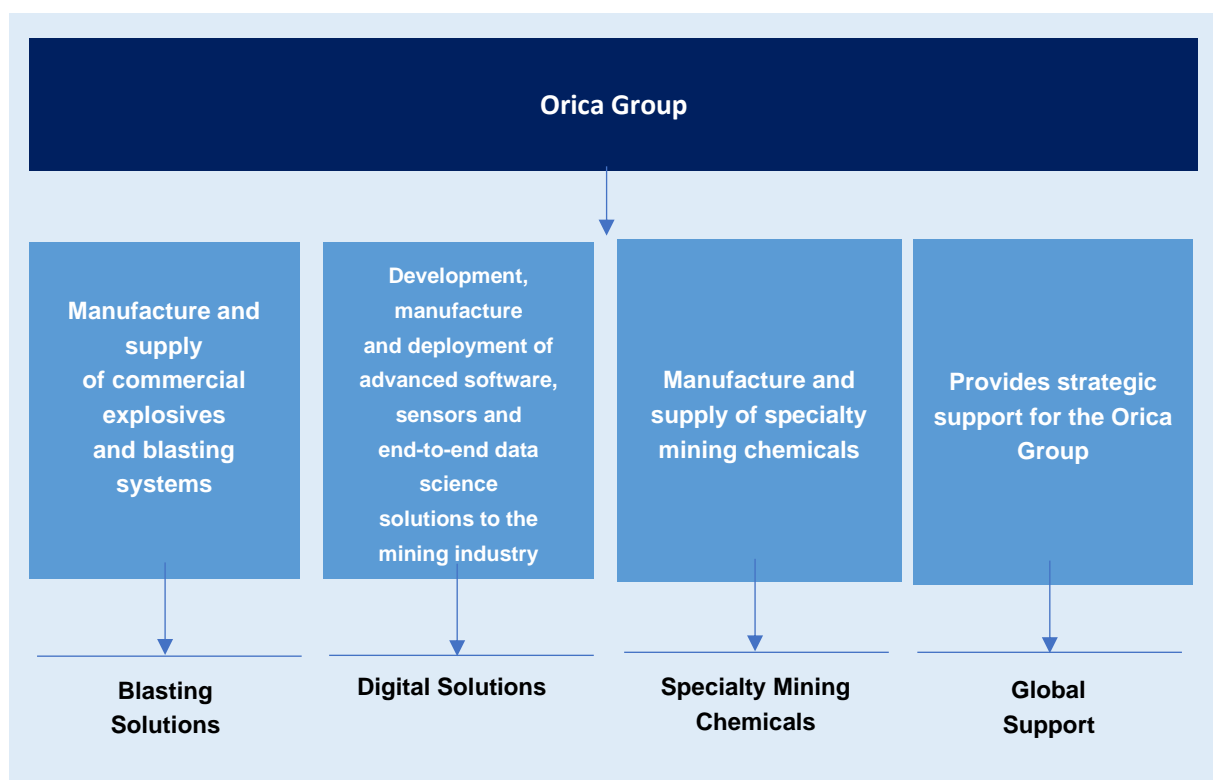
Orica Group

Manufacture and supply of commercial explosives and blasting systems

Blasting Solutions

Development, manufacture and deployment of advanced software, sensors and end-to-end data science solutions to the mining industry

Digital Solutions

Manufacture and supply of specialty mining chemicals

Specialty Mining Chemicals

Provides strategic support for the Orica Group

Global Support